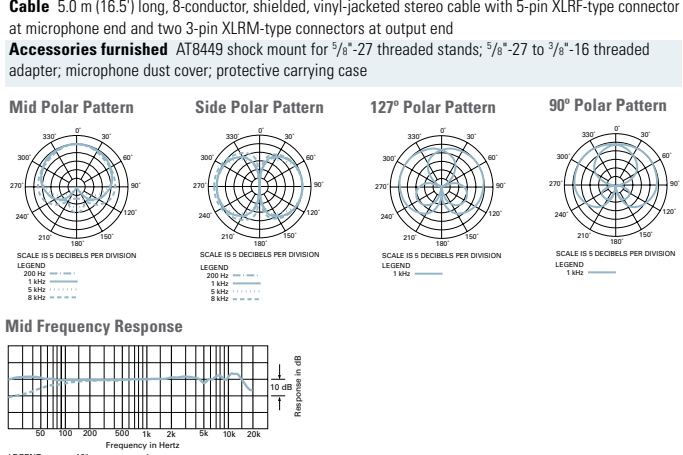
**Cable** 5.0 m (16.5') long, 8-conductor, shielded, vinyl-jacketed stereo cable with 5-pin XLRF-type connector at microphone end and two 3-pin XLRM-type connectors at output end

**Accessories furnished** AT8449 shock mount for $\frac{5}{8}$"-27 threaded stands; $\frac{5}{8}$"-27 to $\frac{3}{8}$"-16 threaded adapter; microphone dust cover; protective carrying case

**Mid Polar Pattern**

0° 30° 60° 90° 120° 150° 180° 210° 240° 270° 300° 330°

SCALE IS 5 DECIBELS PER DIVISION
LEGEND
200 Hz
1 kHz
5 kHz
8 kHz

**Side Polar Pattern**

0° 30° 60° 90° 120° 150° 180° 210° 240° 270° 300° 330°

SCALE IS 5 DECIBELS PER DIVISION
LEGEND
200 Hz
1 kHz
5 kHz
8 kHz

**127º Polar Pattern**

0° 30° 60° 90° 120° 150° 180° 210° 240° 270° 300° 330°

SCALE IS 5 DECIBELS PER DIVISION
LEGEND
1 kHz

**90º Polar Pattern**

0° 30° 60° 90° 120° 150° 180° 210° 240° 270° 300° 330°

SCALE IS 5 DECIBELS PER DIVISION
LEGEND
1 kHz

**Mid Frequency Response**

10 dB
Response in dB
50 100 200 500 1k 2k 5k 10k 20k
Frequency in Hertz
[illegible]